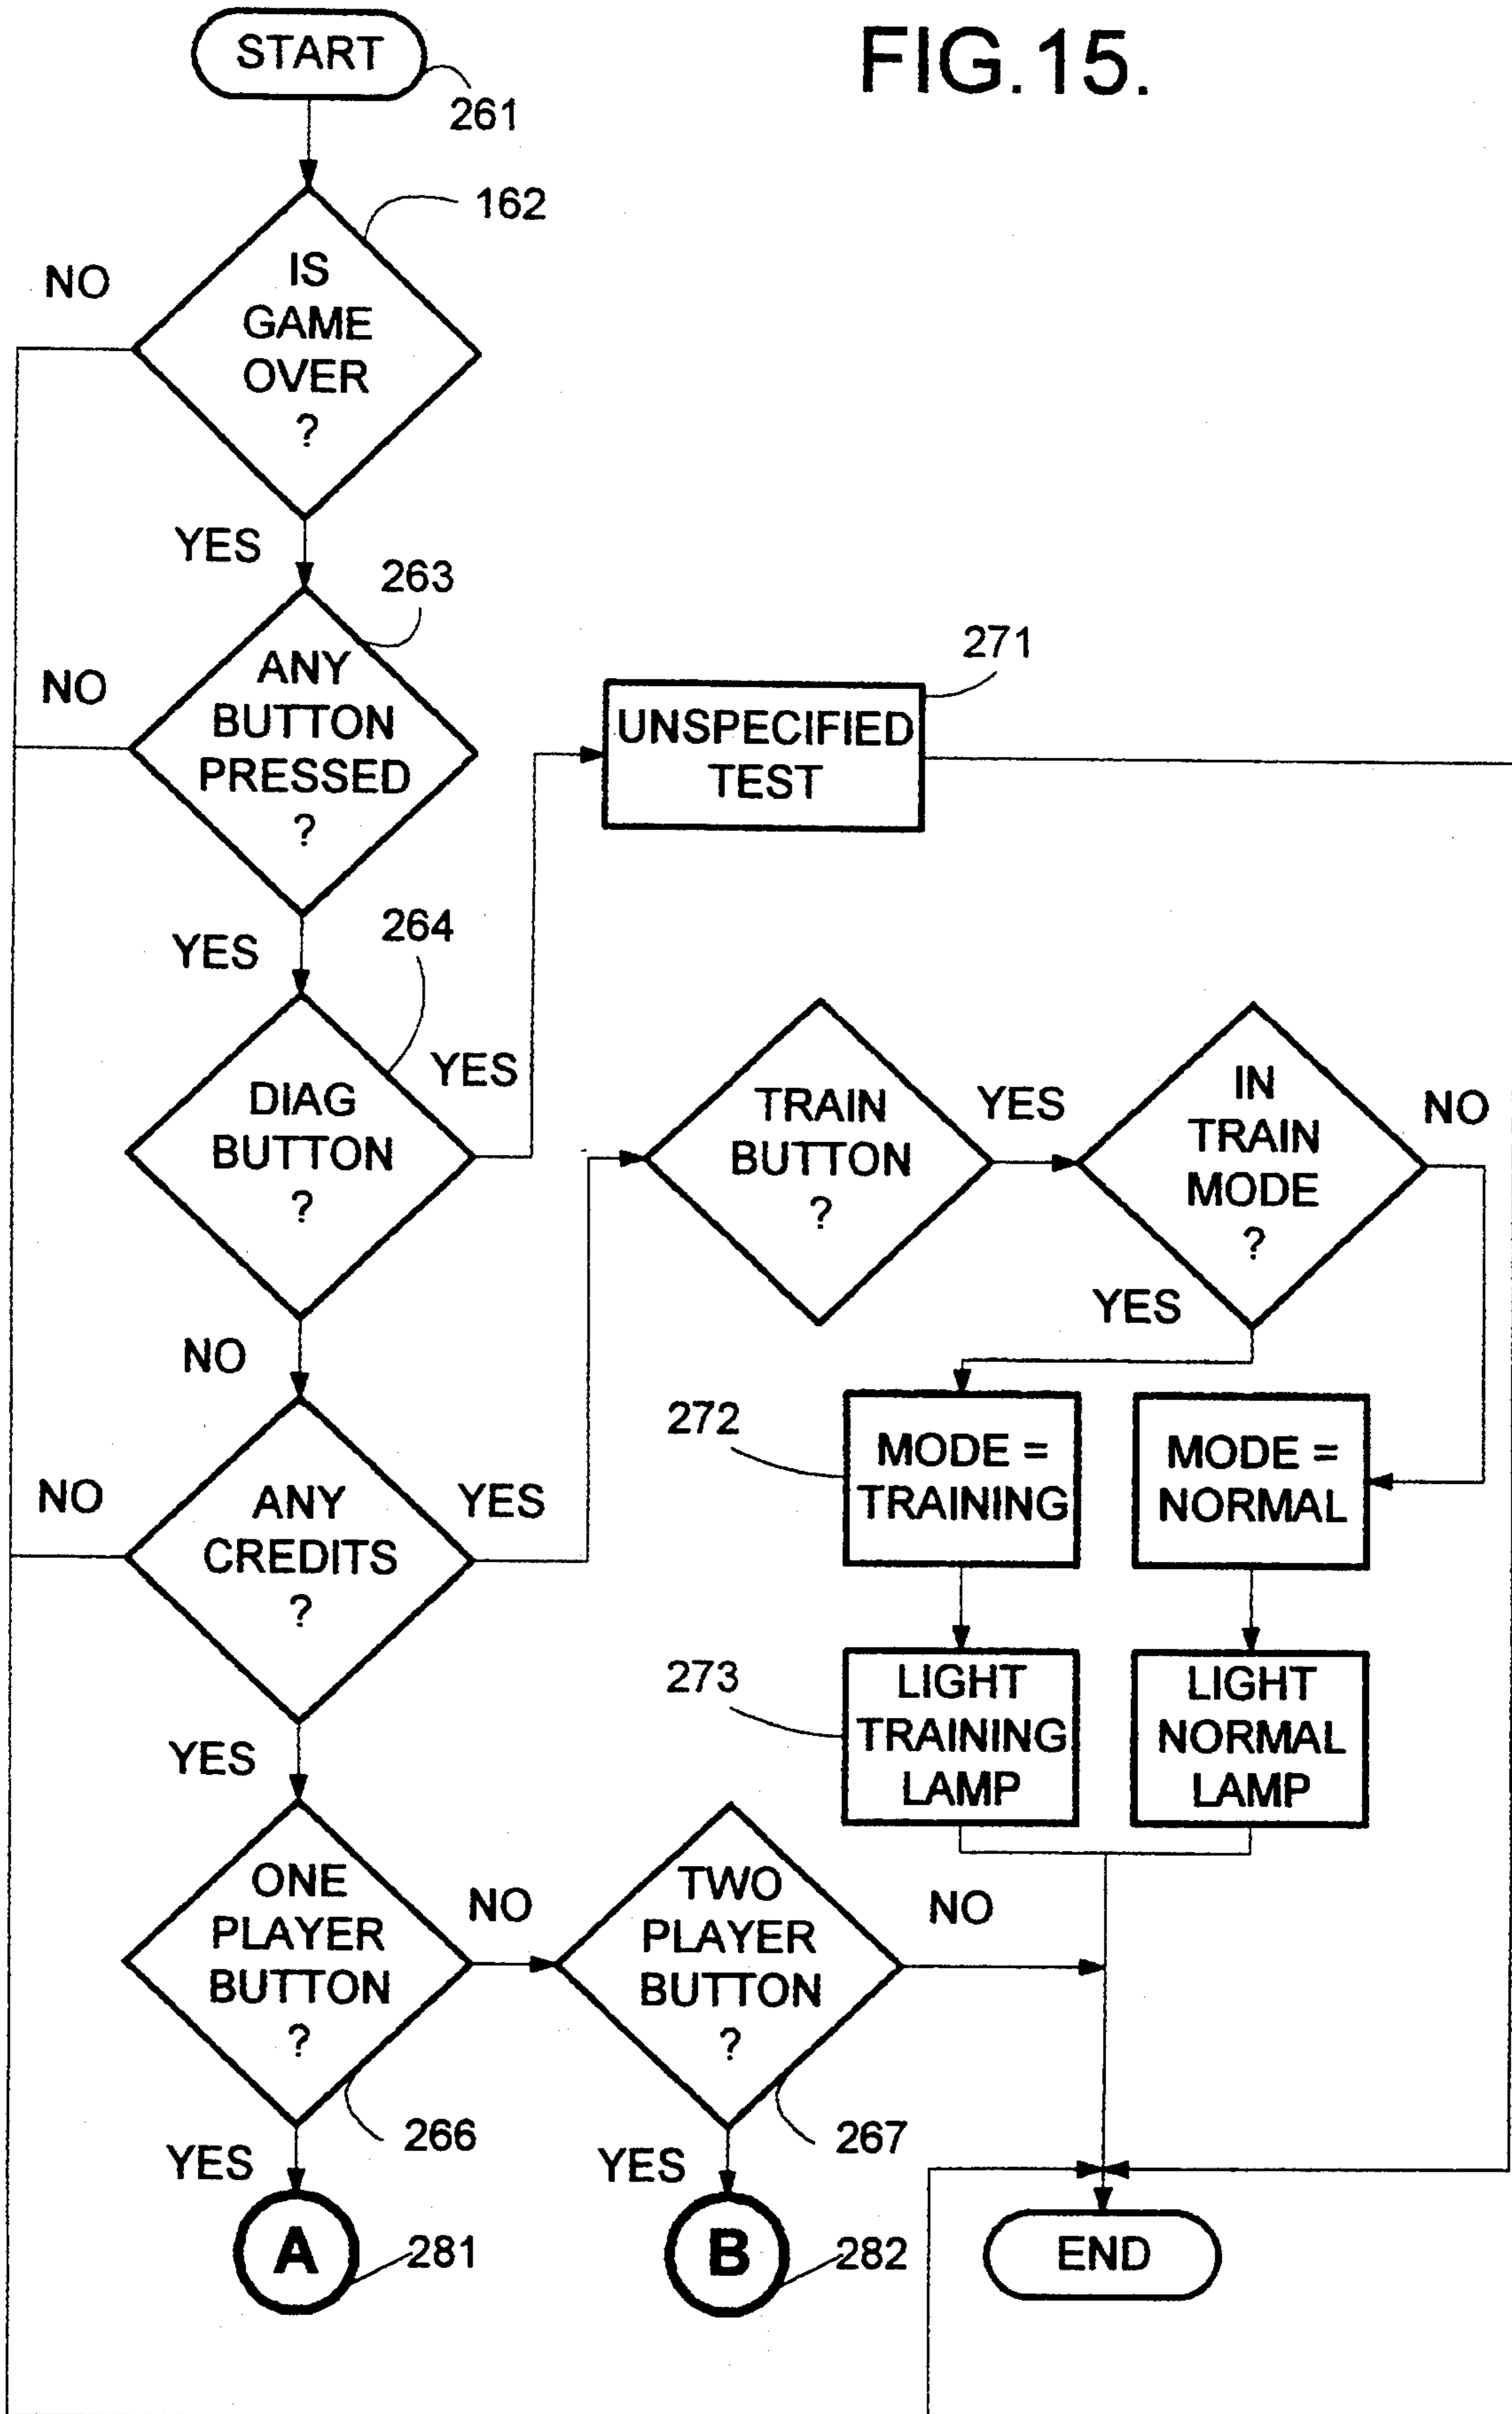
START
261

FIG.15.

162
IS GAME OVER ?
NO
YES

263
ANY BUTTON PRESSED ?
NO
YES

271
UNSPECIFIED TEST

264
DIAG BUTTON ?
YES
NO

TRAIN BUTTON ?
YES

IN TRAIN MODE ?
NO
YES

ANY CREDITS ?
NO
YES

272
MODE = TRAINING

MODE = NORMAL

273
LIGHT TRAINING LAMP

LIGHT NORMAL LAMP

YES

ONE PLAYER BUTTON ?
NO
266
YES

TWO PLAYER BUTTON ?
NO
267
YES

A
281

B
282

END